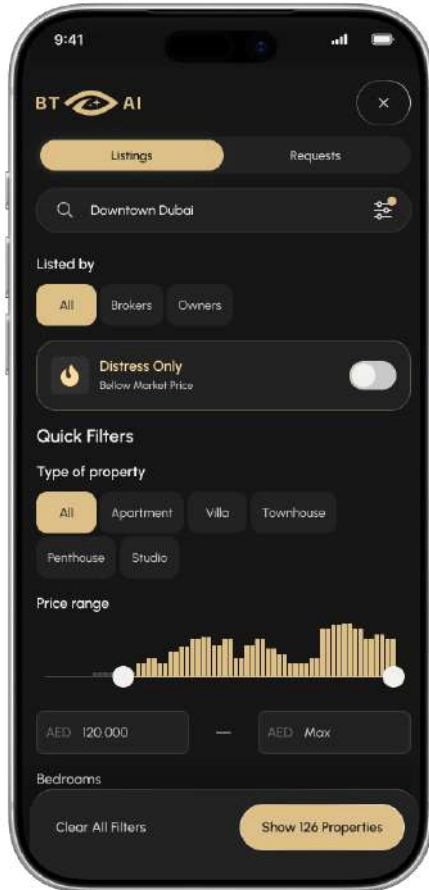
9:41

BT AI

×

Listings

Requests

Downtown Dubai

Listed by

All

Brokers

Owners

Distress Only

Bellow Market Price

Quick Filters

Type of property

All

Apartment

Villa

Townhouse

Penthouse

Studio

Price range

AED 120.000

—

AED Max

Bedrooms

Clear All Filters

Show 126 Properties